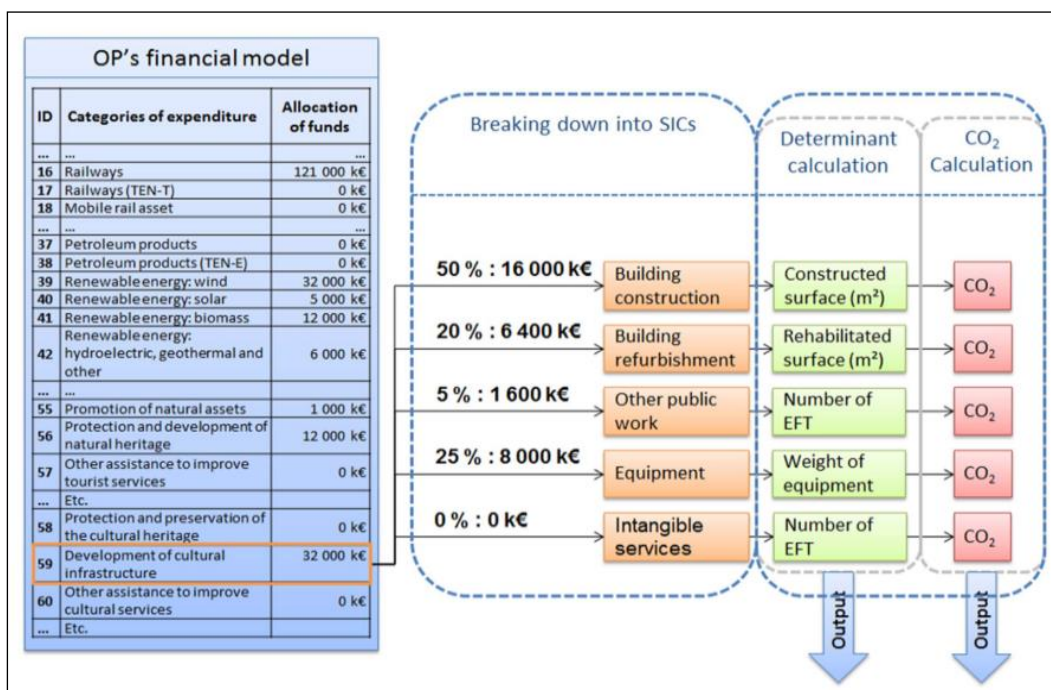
OP's financial model

| ID | Categories of expenditure | Allocation of funds |
|---|---|---|
| ... | ... | ... |
| 16 | Railways | 121 000 k€ |
| 17 | Railways (TEN-T) | 0 k€ |
| 18 | Mobile rail asset | 0 k€ |
| ... | ... | ... |
| 37 | Petroleum products | 0 k€ |
| 38 | Petroleum products (TEN-E) | 0 k€ |
| 39 | Renewable energy: wind | 32 000 k€ |
| 40 | Renewable energy: solar | 5 000 k€ |
| 41 | Renewable energy: biomass | 12 000 k€ |
| 42 | Renewable energy: hydroelectric, geothermal and other | 6 000 k€ |
| ... | | |
| 55 | Promotion of natural assets | 1 000 k€ |
| 56 | Protection and development of natural heritage | 12 000 k€ |
| 57 | Other assistance to improve tourist services | 0 k€ |
| ... | Etc. | |
| 58 | Protection and preservation of the cultural heritage | 0 k€ |
| 59 | Development of cultural infrastructure | 32 000 k€ |
| 60 | Other assistance to improve cultural services | 0 k€ |
| ... | Etc. | |

Breaking down into SICs

Determinant calculation

$CO_2$ Calculation

50 % : 16 000 k€ Building construction → Constructed surface (m²) → $CO_2$

20 % : 6 400 k€ Building refurbishment → Rehabilitated surface (m²) → $CO_2$

5 % : 1 600 k€ Other public work → Number of EFT → $CO_2$

25 % : 8 000 k€ Equipment → Weight of equipment → $CO_2$

0 % : 0 k€ Intangible services → Number of EFT → $CO_2$

Output

Output